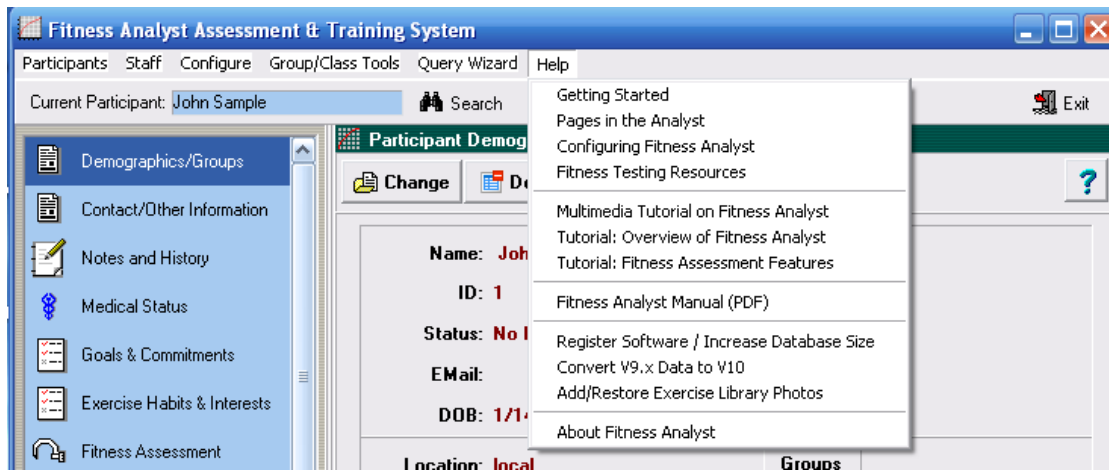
Fitness Analyst Assessment & Training System

Participants Staff Configure Group/Class Tools Query Wizard Help

Current Participant: John Sample

Search

Exit

Demographics/Groups
Contact/Other Information
Notes and History
Medical Status
Goals & Commitments
Exercise Habits & Interests
Fitness Assessment

Participant Demog

Change

De

?

Name: Joh

ID: 1

Status: No I

EMail:

DOB: 1/14

Location: local

Groups

Getting Started
Pages in the Analyst
Configuring Fitness Analyst
Fitness Testing Resources

Multimedia Tutorial on Fitness Analyst
Tutorial: Overview of Fitness Analyst
Tutorial: Fitness Assessment Features

Fitness Analyst Manual (PDF)

Register Software / Increase Database Size
Convert V9.x Data to V10
Add/Restore Exercise Library Photos

About Fitness Analyst